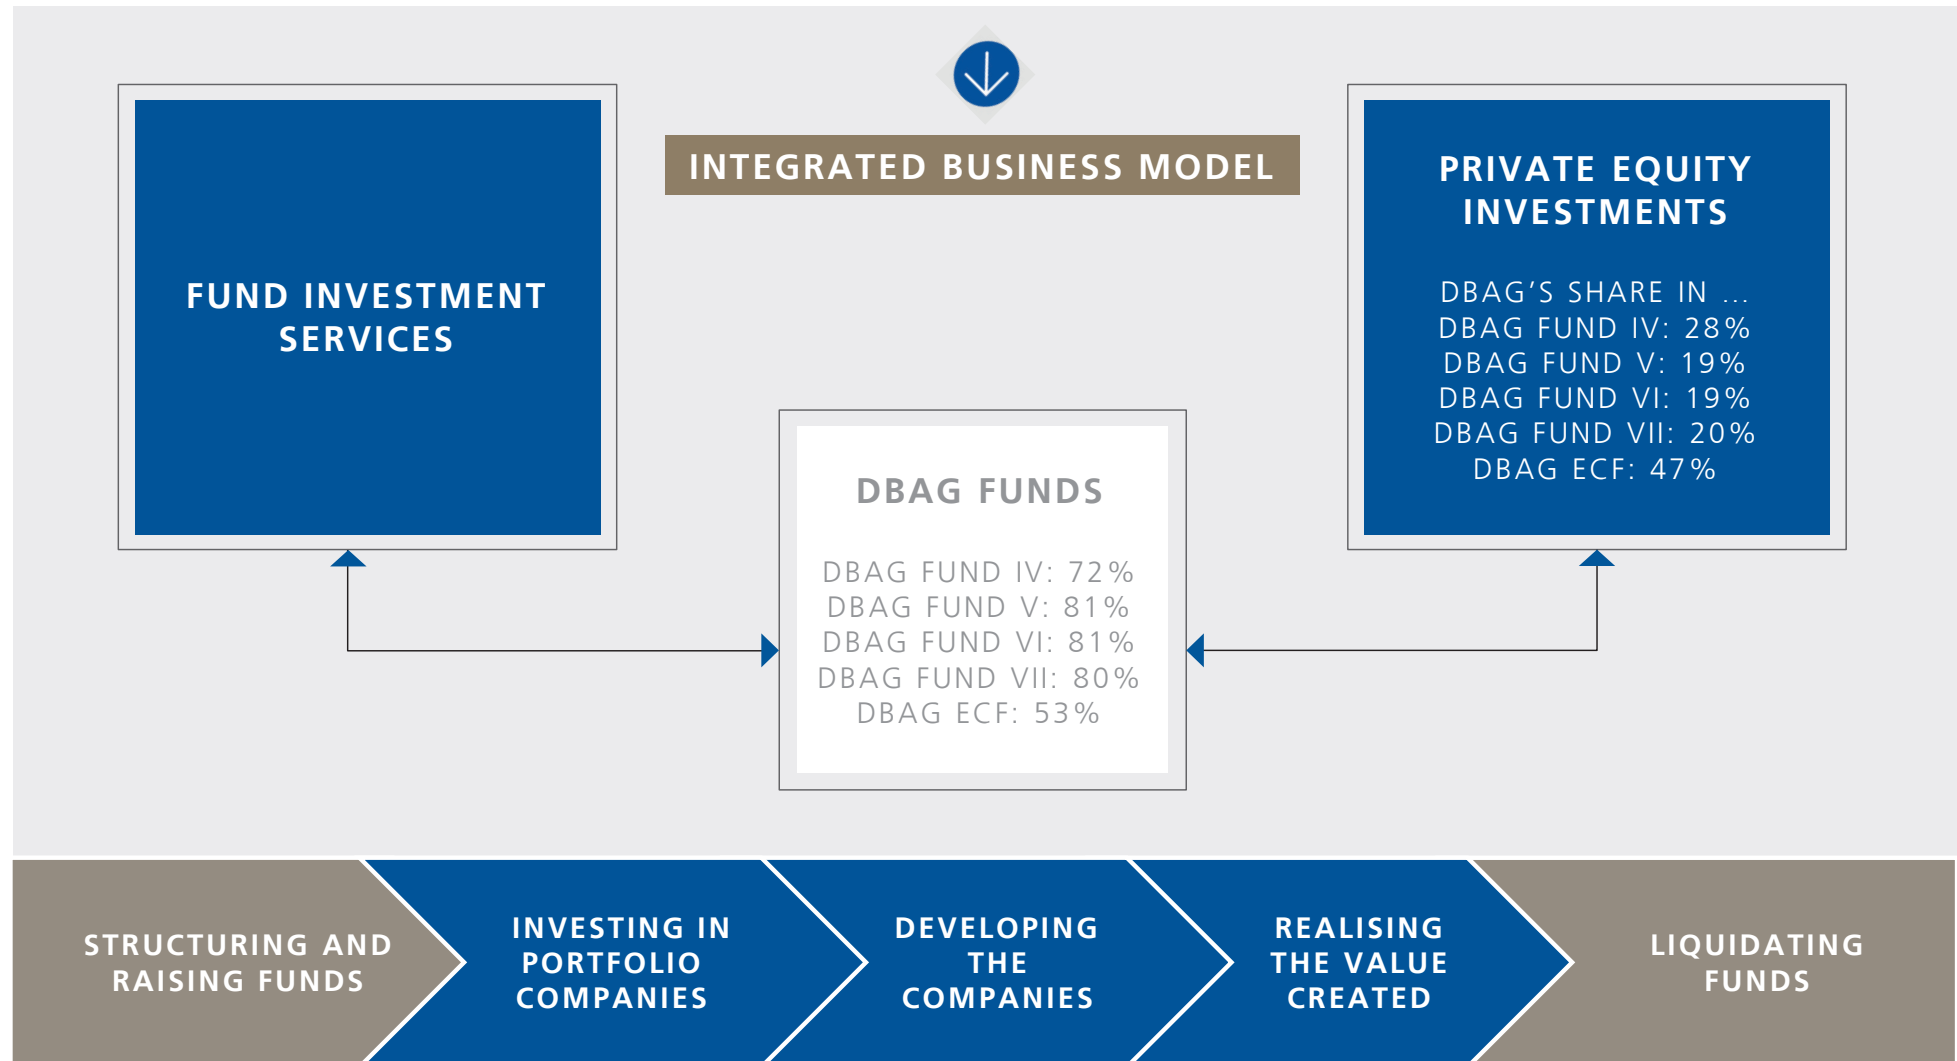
INTEGRATED BUSINESS MODEL

FUND INVESTMENT SERVICES

PRIVATE EQUITY INVESTMENTS

DBAG'S SHARE IN ...
DBAG FUND IV: 28%
DBAG FUND V: 19%
DBAG FUND VI: 19%
DBAG FUND VII: 20%
DBAG ECF: 47%

DBAG FUNDS

DBAG FUND IV: 72%
DBAG FUND V: 81%
DBAG FUND VI: 81%
DBAG FUND VII: 80%
DBAG ECF: 53%

STRUCTURING AND RAISING FUNDS

INVESTING IN PORTFOLIO COMPANIES

DEVELOPING THE COMPANIES

REALISING THE VALUE CREATED

LIQUIDATING FUNDS